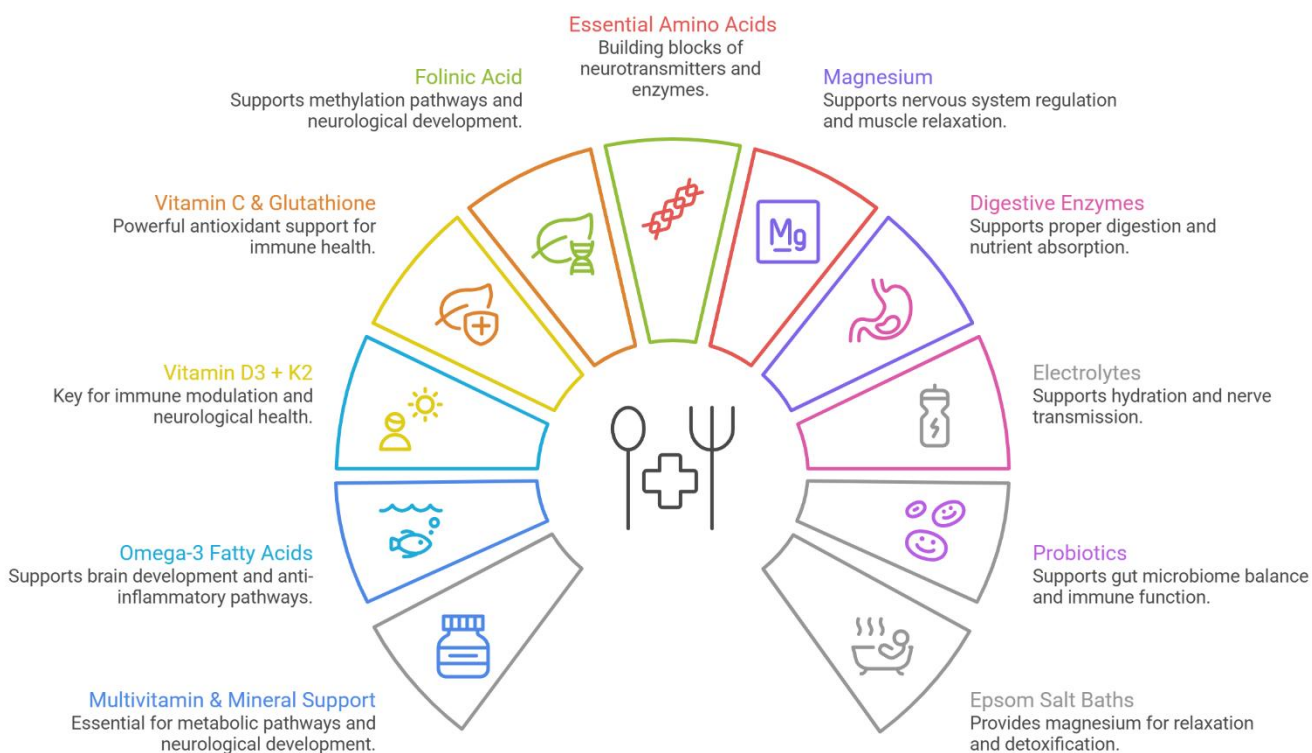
Essential Amino Acids
Building blocks of neurotransmitters and enzymes.

Folinic Acid
Supports methylation pathways and neurological development.

Magnesium
Supports nervous system regulation and muscle relaxation.

Vitamin C & Glutathione
Powerful antioxidant support for immune health.

Digestive Enzymes
Supports proper digestion and nutrient absorption.

Vitamin D3 + K2
Key for immune modulation and neurological health.

Electrolytes
Supports hydration and nerve transmission.

Omega-3 Fatty Acids
Supports brain development and anti-inflammatory pathways.

Probiotics
Supports gut microbiome balance and immune function.

Multivitamin & Mineral Support
Essential for metabolic pathways and neurological development.

Epsom Salt Baths
Provides magnesium for relaxation and detoxification.

Mg